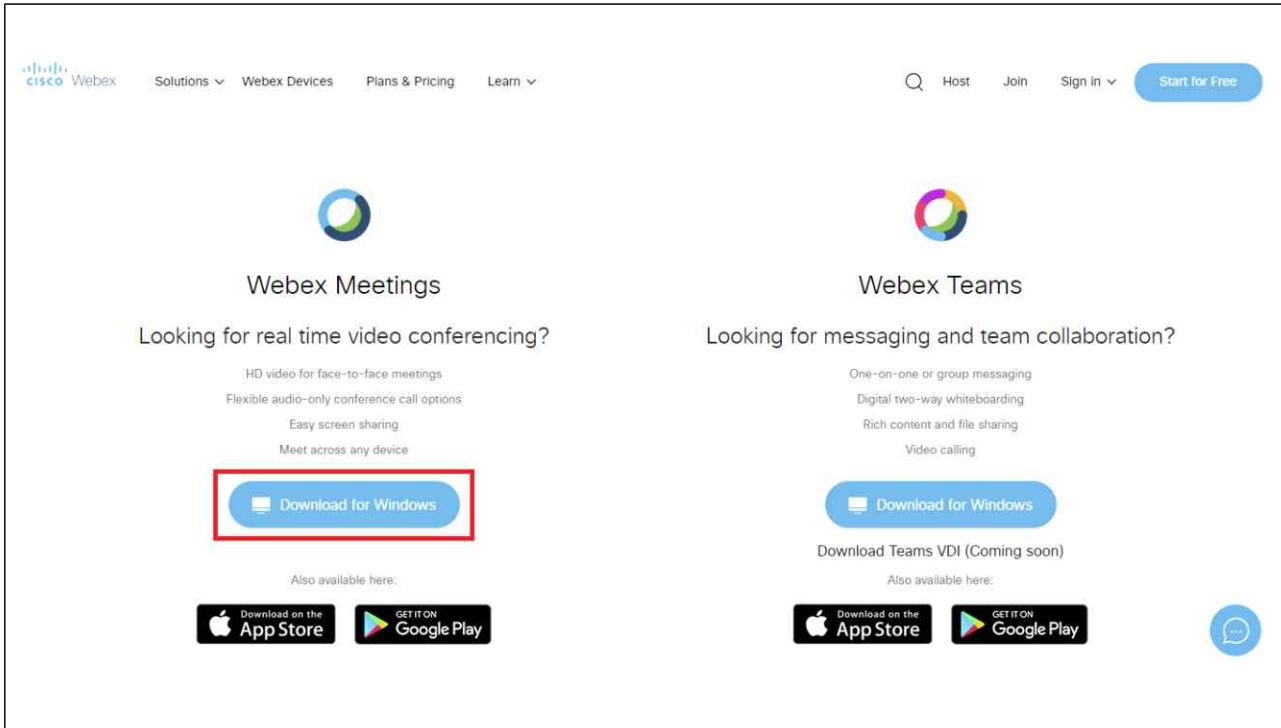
cisco Webex Solutions Webex Devices Plans & Pricing Learn

Host Join Sign in Start for Free

Webex Meetings

Looking for real time video conferencing?

HD video for face-to-face meetings

Flexible audio-only conference call options

Easy screen sharing

Meet across any device

Download for Windows

Also available here:

Download on the App Store

GET IT ON Google Play

Webex Teams

Looking for messaging and team collaboration?

One-on-one or group messaging

Digital two-way whiteboarding

Rich content and file sharing

Video calling

Download for Windows

Download Teams VDI (Coming soon)

Also available here:

Download on the App Store

GET IT ON Google Play